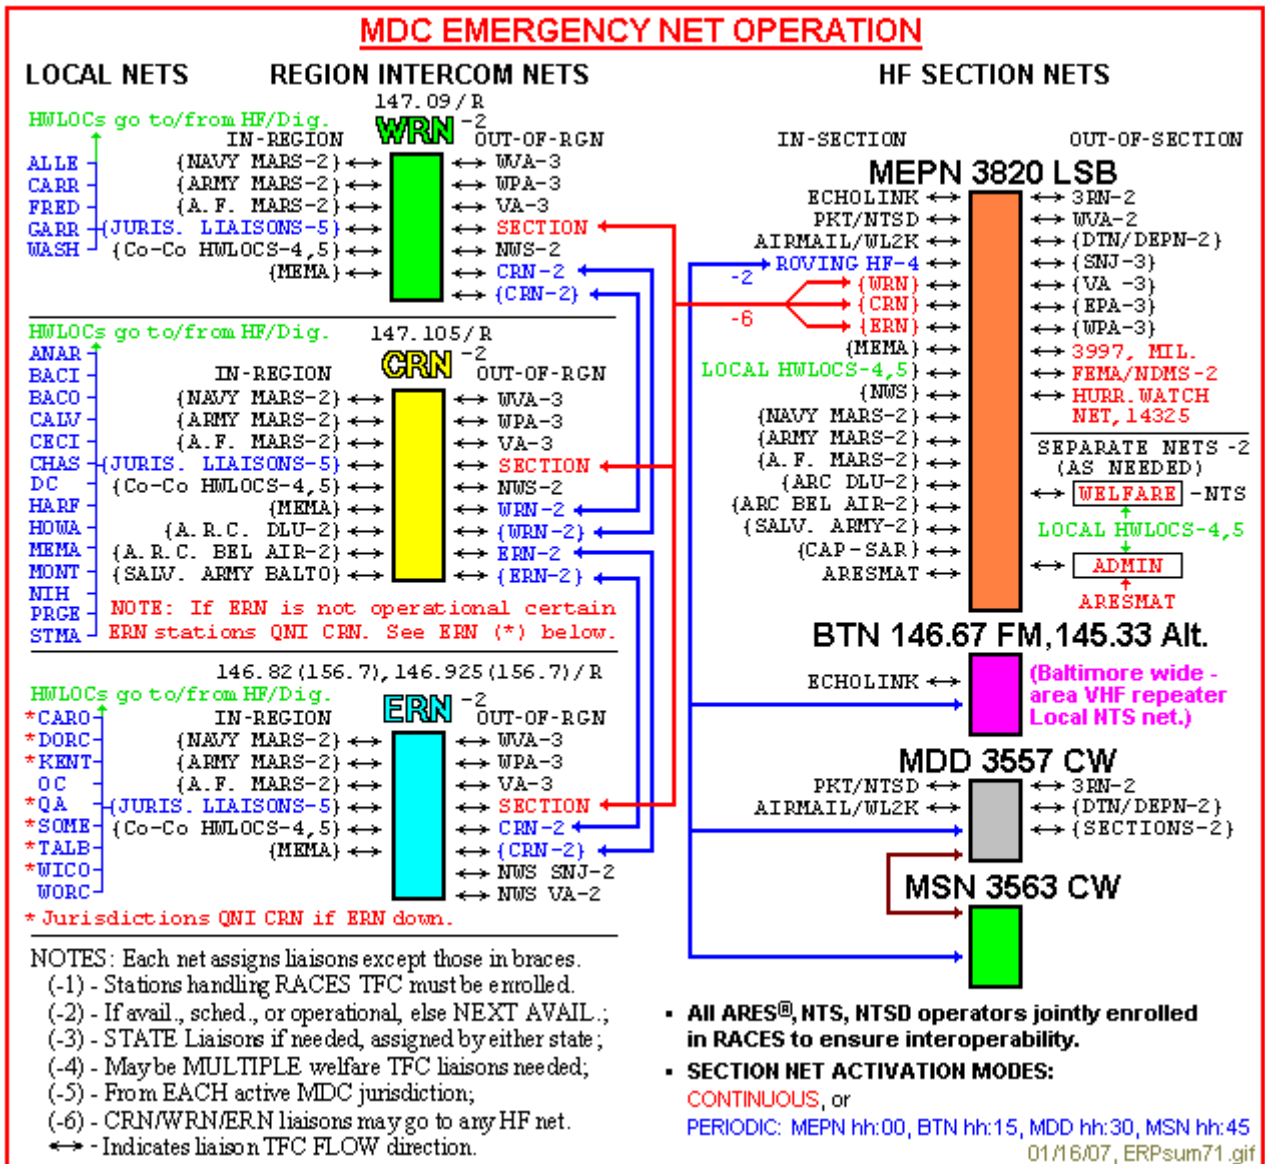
MDC EMERGENCY NET OPERATION

LOCAL NETS REGION INTERCOM NETS HF SECTION NETS

147.09/R
WRN -2
HWLOCs go to/from HF/Dig.
IN-REGION OUT-OF-RGN
ALLE {NAVY MARS-2} ↔ ↔ WVA-3
CARR {ARMY MARS-2} ↔ ↔ WPA-3
FRED {A.F. MARS-2} ↔ ↔ VA-3
GARR {JURIS. LIAISONS-5} ↔ ↔ SECTION
WASH {Co-Co HWLOCS-4,5} ↔ ↔ NWS-2
{MEMA} ↔ ↔ CRN-2
↔ {CRN-2}

HWLOCs go to/from HF/Dig. 147.105/R
CRN -2
ANAR
BACI IN-REGION OUT-OF-RGN
BACO {NAVY MARS-2} ↔ ↔ WVA-3
CALV {ARMY MARS-2} ↔ ↔ WPA-3
CECI {A.F. MARS-2} ↔ ↔ VA-3
CHAS {JURIS. LIAISONS-5} ↔ ↔ SECTION
DC {Co-Co HWLOCS-4,5} ↔ ↔ NWS-2
HARF {MEMA} ↔ ↔ WRN-2
HOWA {A.R.C. DLU-2} ↔ ↔ {WRN-2}
MEMA {A.R.C. BEL AIR-2} ↔ ↔ ERN-2
MONT {SALV. ARMY BALTO} ↔ ↔ {ERN-2}
NIH
PRGE NOTE: If ERN is not operational certain
STMA ERN stations QNI CRN. See ERN (*) below.

146.82(156.7),146.925(156.7)/R
HWLOCs go to/from HF/Dig.
ERN -2
*CARO IN-REGION OUT-OF-RGN
*DORC {NAVY MARS-2} ↔ ↔ WVA-3
*KENT {ARMY MARS-2} ↔ ↔ WPA-3
OC {A.F. MARS-2} ↔ ↔ VA-3
*QA {JURIS. LIAISONS-5} ↔ ↔ SECTION
*SOME {Co-Co HWLOCS-4,5} ↔ ↔ CRN-2
*TALB {MEMA} ↔ ↔ {CRN-2}
*WICO ↔ NWS SNJ-2
WORC ↔ NWS VA-2
* Jurisdictions QNI CRN if ERN down.

IN-SECTION OUT-OF-SECTION
MEPN 3820 LSB
ECHOLINK ↔ ↔ 3RN-2
PKT/NTSD ↔ ↔ WVA-2
AIRMAIL/WL2K ↔ ↔ {DTN/DEPN-2}
-2 ROVING HF-4 ↔ ↔ {SNJ-3}
{WRN} ↔ ↔ {VA -3}
{CRN} ↔ ↔ {EPA-3}
-6 {ERN} ↔ ↔ {WPA-3}
{MEMA} ↔ ↔ 3997, MIL.
LOCAL HWLOCS-4,5} ↔ ↔ FEMA/NDMS-2
{NWS} ↔ ↔ HURR. WATCH NET, 14325
{NAVY MARS-2} ↔
{ARMY MARS-2} ↔ SEPARATE NETS -2
{A.F. MARS-2} ↔ (AS NEEDED)
{ARC DLU-2} ↔ ↔ WELFARE -NTS
{ARC BEL AIR-2} ↔
{SALV. ARMY-2} ↔ LOCAL HWLOCS-4,5
{CAP-SAR} ↔
ARESMAT ↔ ↔ ADMIN
ARESMAT

BTN 146.67 FM,145.33 Alt.
ECHOLINK ↔ (Baltimore wide - area VHF repeater Local NTS net.)

MDD 3557 CW
PKT/NTSD ↔ ↔ 3RN-2
AIRMAIL/WL2K ↔ ↔ {DTN/DEPN-2}
↔ {SECTIONS-2}

MSN 3563 CW

NOTES: Each net assigns liaisons except those in braces.
(-1) - Stations handling RACES TFC must be enrolled.
(-2) - If avail., sched., or operational, else NEXT AVAIL.;
(-3) - STATE Liaisons if needed, assigned by either state;
(-4) - May be MULTIPLE welfare TFC liaisons needed;
(-5) - From EACH active MDC jurisdiction;
(-6) - CRN/WRN/ERN liaisons may go to any HF net.
↔ - Indicates liaison TFC FLOW direction.

• All ARES®, NTS, NTSD operators jointly enrolled in RACES to ensure interoperability.
• SECTION NET ACTIVATION MODES:
CONTINUOUS, or
PERIODIC: MEPN hh:00, BTN hh:15, MDD hh:30, MSN hh:45
01/16/07, ERPsum71.gif